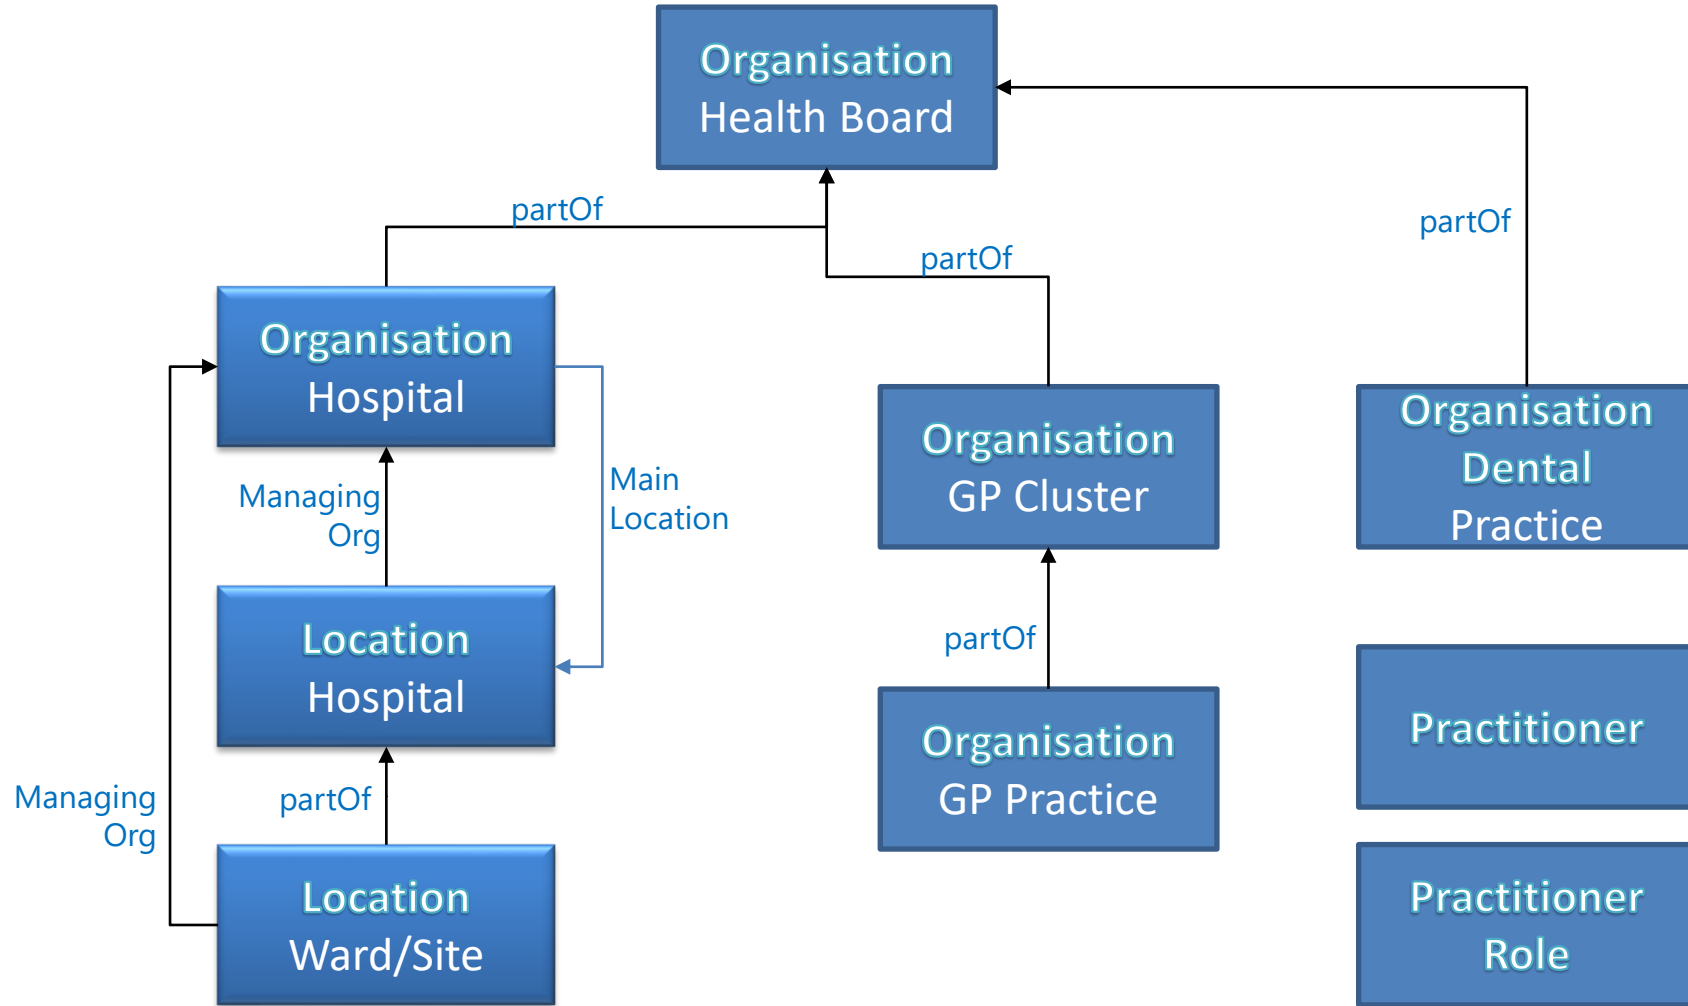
Organisation
Health Board

partOf

partOf

partOf

Organisation
Hospital

Managing
Org

Main
Location

Location
Hospital

partOf

Managing
Org

Location
Ward/Site

Organisation
GP Cluster

partOf

Organisation
GP Practice

Organisation
Dental
Practice

Practitioner

Practitioner
Role